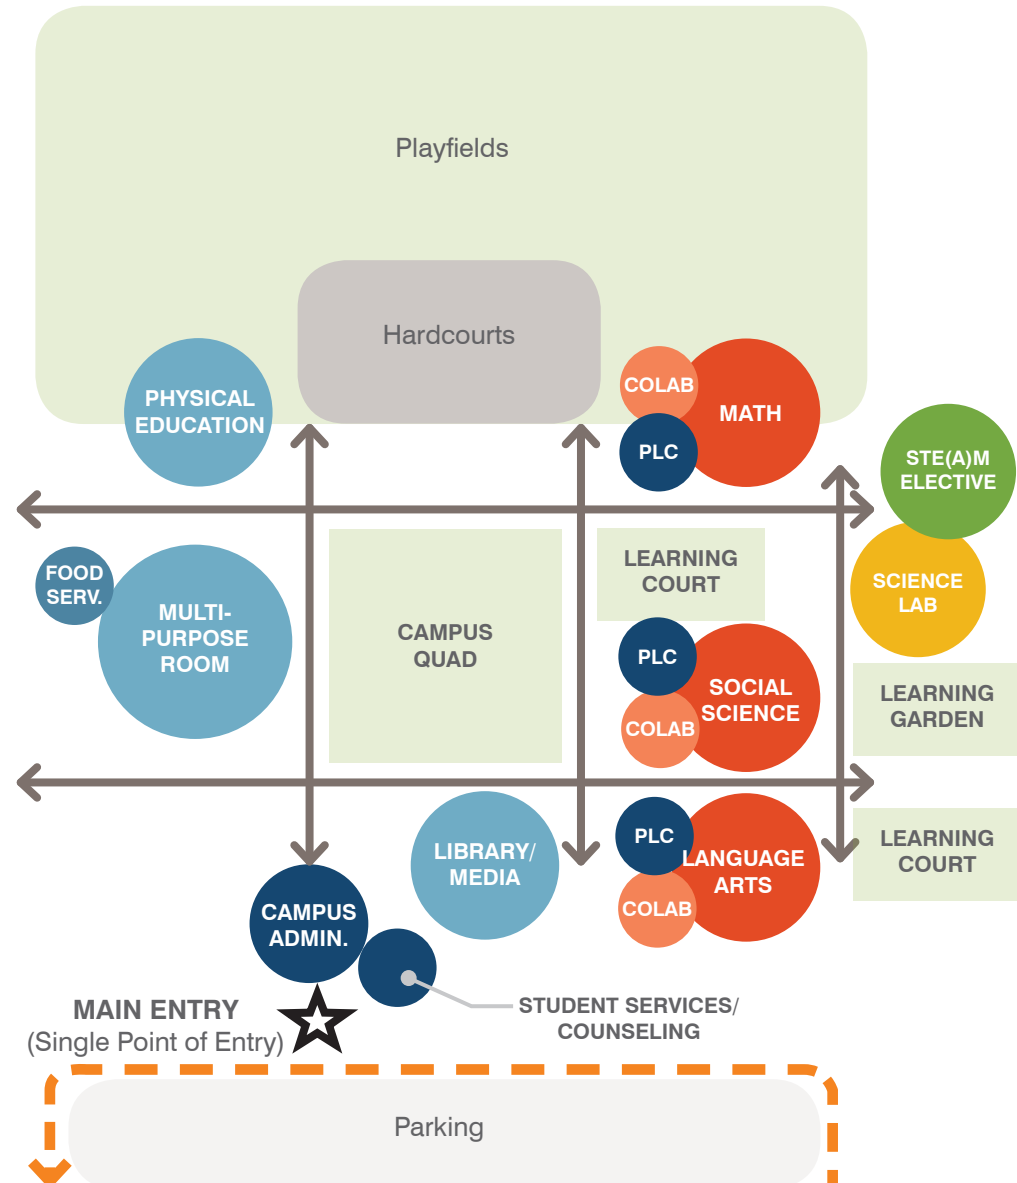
Playfields

Hardcourts

PHYSICAL EDUCATION

COLAB

MATH

PLC

STE(A)M ELECTIVE

LEARNING COURT

FOOD SERV.

MULTI-PURPOSE ROOM

CAMPUS QUAD

SCIENCE LAB

PLC

SOCIAL SCIENCE

COLAB

LEARNING GARDEN

LIBRARY/ MEDIA

PLC

LANGUAGE ARTS

COLAB

LEARNING COURT

CAMPUS ADMIN.

MAIN ENTRY
(Single Point of Entry)

STUDENT SERVICES/ COUNSELING

Parking